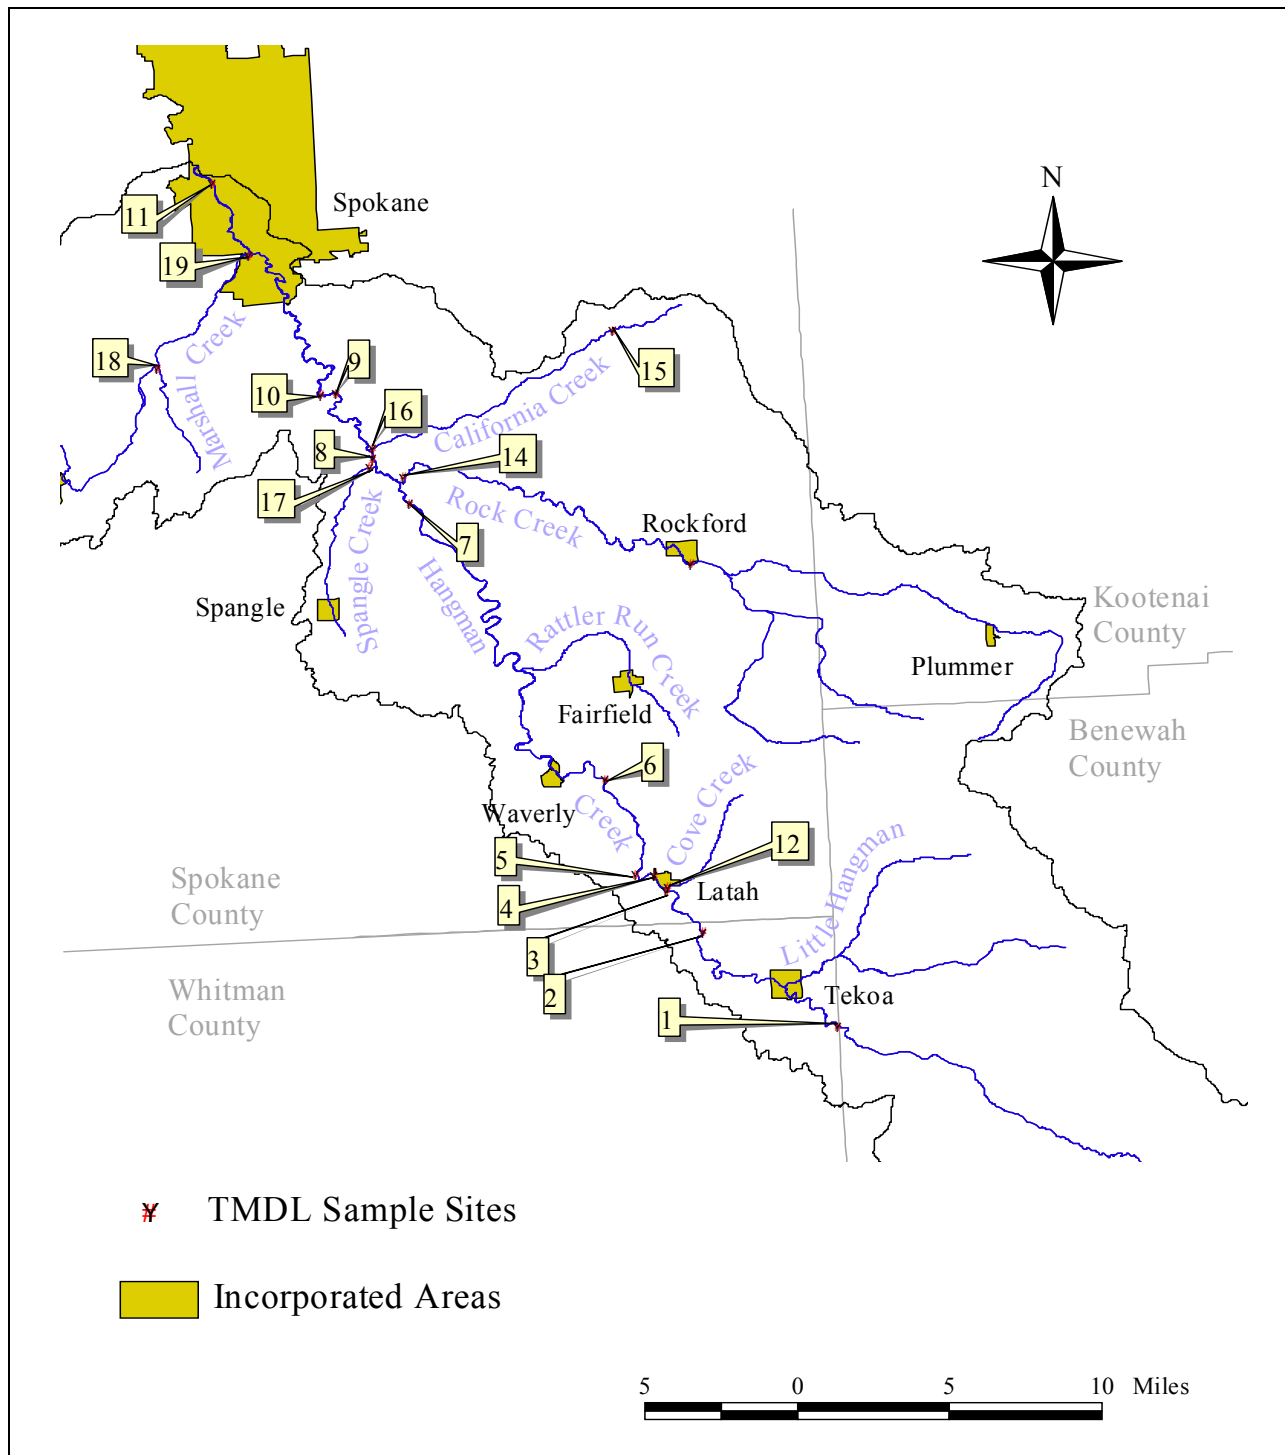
N

Spokane

11

19

18

Marshall Creek

10

9

16

California Creek

15

8

14

17

Rock Creek

7

Spangle Creek

Hangman

Rockford

Spangle

Rattler Run Creek

Kootenai County

Plummer

Fairfield

Benewah County

6

Waverly

Creek

Cove Creek

12

5

4

Latah

Spokane County

Little Hangman

3

2

Whitman County

Tekoa

1

TMDL Sample Sites

Incorporated Areas

5 0 5 10 Miles